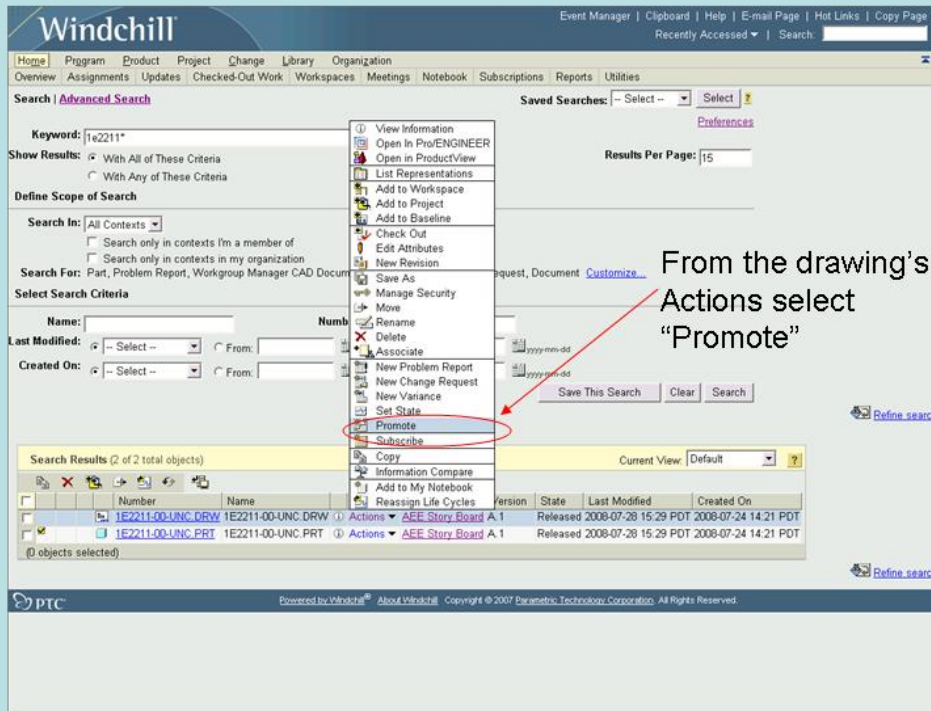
Windchill

Event Manager | Clipboard | Help | E-mail Page | Hot Links | Copy Page
Recently Accessed | Search:

Home Program Product Project Change Library Organization
Overview Assignments Updates Checked-Out Work Workspaces Meetings Notebook Subscriptions Reports Utilities

Search | Advanced Search

Saved Searches: -- Select -- Select

Preferences

Keyword: 1e2211*

Show Results: With All of These Criteria
With Any of These Criteria

Results Per Page: 15

Define Scope of Search

Search In: All Contexts
Search only in contexts I'm a member of
Search only in contexts in my organization

Search For: Part, Problem Report, Workgroup Manager CAD Docum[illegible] quest, Document Customize...

Select Search Criteria

Name:
Numb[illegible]
Last Modified: -- Select -- From: yyyy-mm-dd
Created On: -- Select -- From: yyyy-mm-dd

Save This Search Clear Search

Refine searc

View Information
Open In Pro/ENGINEER
Open in ProductView
List Representations
Add to Workspace
Add to Project
Add to Baseline
Check Out
Edit Attributes
New Revision
Save As
Manage Security
Move
Rename
Delete
Associate
New Problem Report
New Change Request
New Variance
Set State
Promote
Subscribe
Copy
Information Compare
Add to My Notebook
Reassign Life Cycles

From the drawing's Actions select "Promote"

Search Results (2 of 2 total objects)

Current View: Default

| | Number | Name | | | Version | State | Last Modified | Created On |
|---|---|---|---|---|---|---|---|---|
| | 1E2211-00-UNC.DRW | 1E2211-00-UNC.DRW | Actions | AEE Story Board | A.1 | Released | 2008-07-28 15:29 PDT | 2008-07-24 14:21 PDT |
| | 1E2211-00-UNC.PRT | 1E2211-00-UNC.PRT | Actions | AEE Story Board | A.1 | Released | 2008-07-28 15:29 PDT | 2008-07-24 14:21 PDT |

(0 objects selected)

Refine searc

PTC

Powered by Windchill® About Windchill Copyright © 2007 Parametric Technology Corporation. All Rights Reserved.